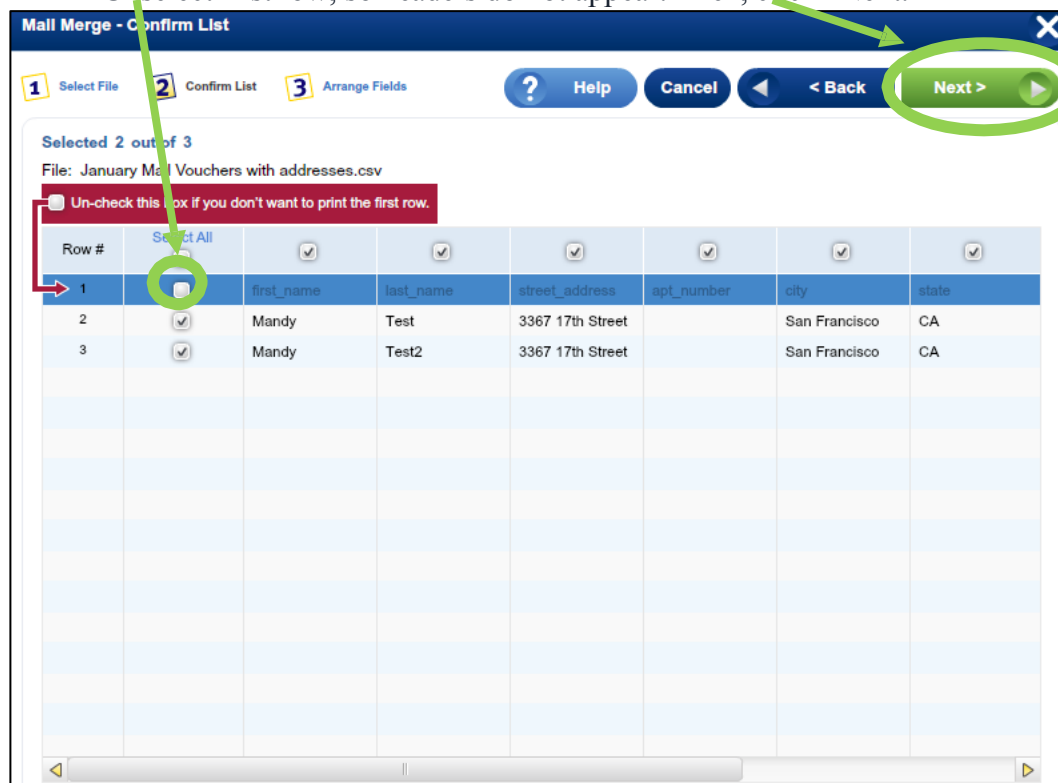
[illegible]

Mail Merge - Confirm List

1 Select File
2 Confirm List
3 Arrange Fields

Help
Cancel
< Back
Next >

Selected 2 out of 3

File: January Mail Vouchers with addresses.csv

Un-check this box if you don't want to print the first row.

| Row # | Select All | | | | | | |
|---|---|---|---|---|---|---|---|
| 1 | | first_name | last_name | street_address | apt_number | city | state |
| 2 | | Mandy | Test | 3367 17th Street | | San Francisco | CA |
| 3 | | Mandy | Test2 | 3367 17th Street | | San Francisco | CA |